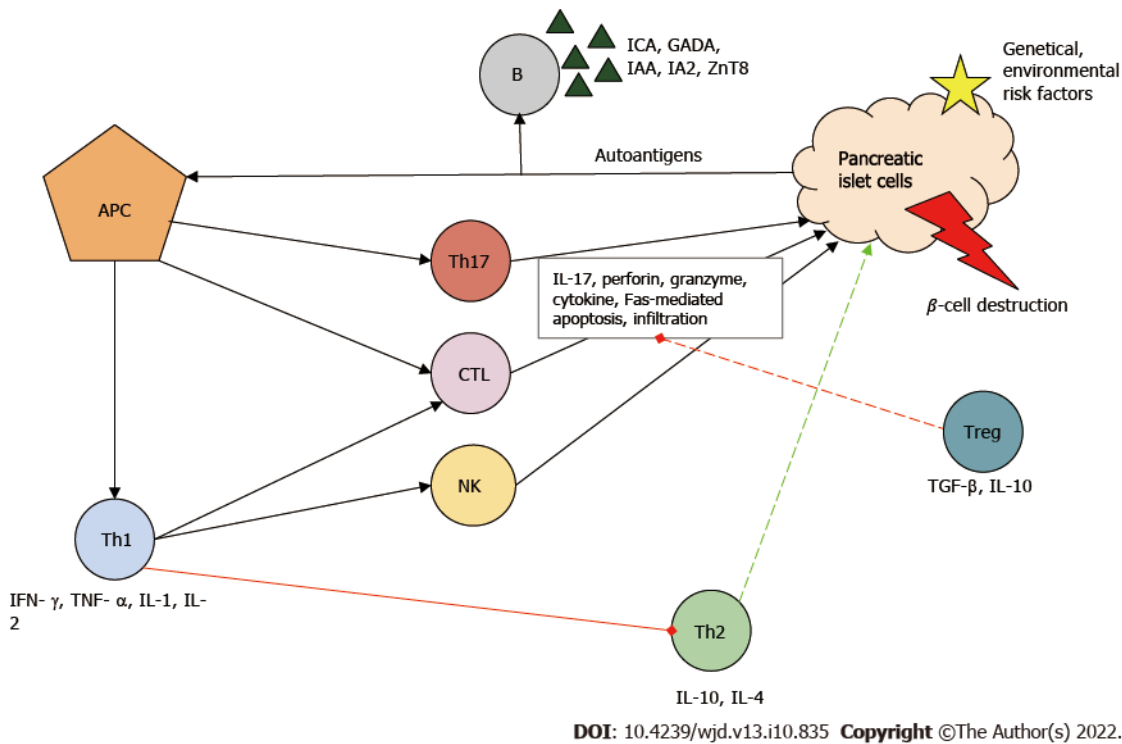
B

ICA, GADA, IAA, IA2, ZnT8

Genetical, environmental risk factors

Autoantigens

Pancreatic islet cells

APC

Th17

IL-17, perforin, granzyme, cytokine, Fas-mediated apoptosis, infiltration

$\beta$-cell destruction

CTL

Treg

TGF-β, IL-10

NK

Th1

IFN- γ, TNF- α, IL-1, IL-2

Th2

IL-10, IL-4

DOI: 10.4239/wjd.v13.i10.835 Copyright ©The Author(s) 2022.